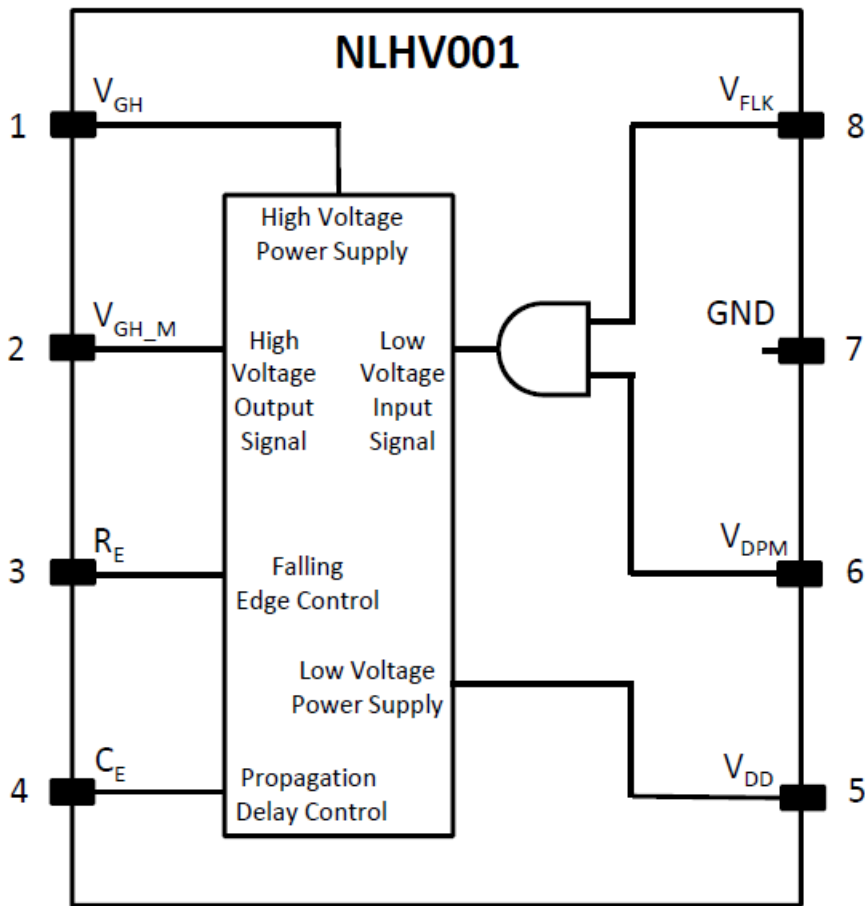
NLHV001

1 $V_{GH}$

High Voltage Power Supply

2 $V_{GH\_M}$

High Voltage Output Signal

Low Voltage Input Signal

3 $R_E$

Falling Edge Control

Low Voltage Power Supply

4 $C_E$

Propagation Delay Control

$V_{FLK}$ 8

GND 7

$V_{DPM}$ 6

$V_{DD}$ 5